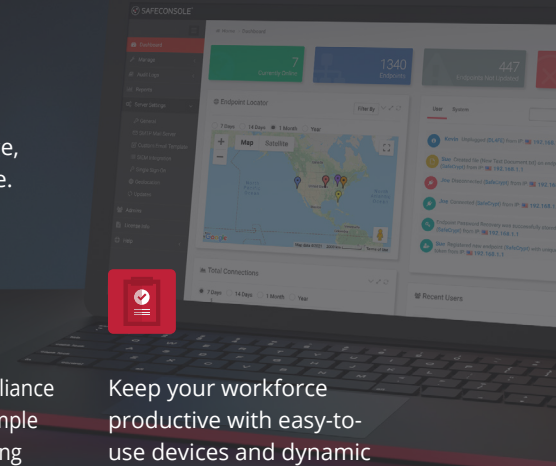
SAFECONSOLE

Dashboard

Manage

Audit Logs

Reports

Server Settings

7

Currently Online

1340

Endpoints

447

Endpoint Locator

Filter By

7 Days

14 Days

1 Month

Year

Map

Satellite

Total Connections

7 Days

14 Days

1 Month

Year

User

System

Recent Users

e,

e.

liance

mple

ng

Keep your workforce productive with easy-to-use devices and dynamic